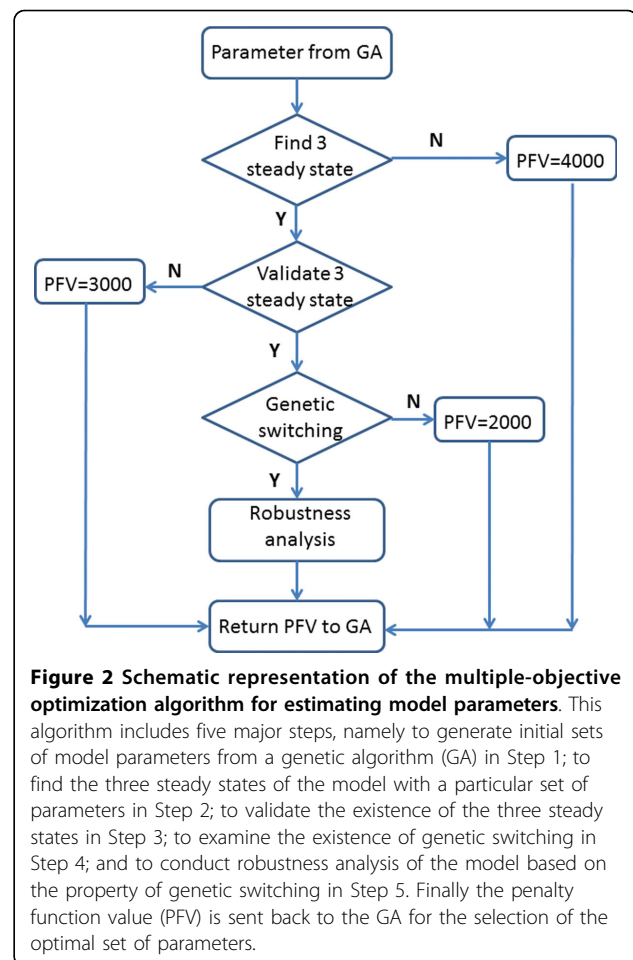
Parameter from GA

Find 3 steady state

N

PFV=4000

Y

PFV=3000

N

Validate 3 steady state

Y

Genetic switching

N

PFV=2000

Y

Robustness analysis

Return PFV to GA

**Figure 2 Schematic representation of the multiple-objective optimization algorithm for estimating model parameters**. This algorithm includes five major steps, namely to generate initial sets of model parameters from a genetic algorithm (GA) in Step 1; to find the three steady states of the model with a particular set of parameters in Step 2; to validate the existence of the three steady states in Step 3; to examine the existence of genetic switching in Step 4; and to conduct robustness analysis of the model based on the property of genetic switching in Step 5. Finally the penalty function value (PFV) is sent back to the GA for the selection of the optimal set of parameters.